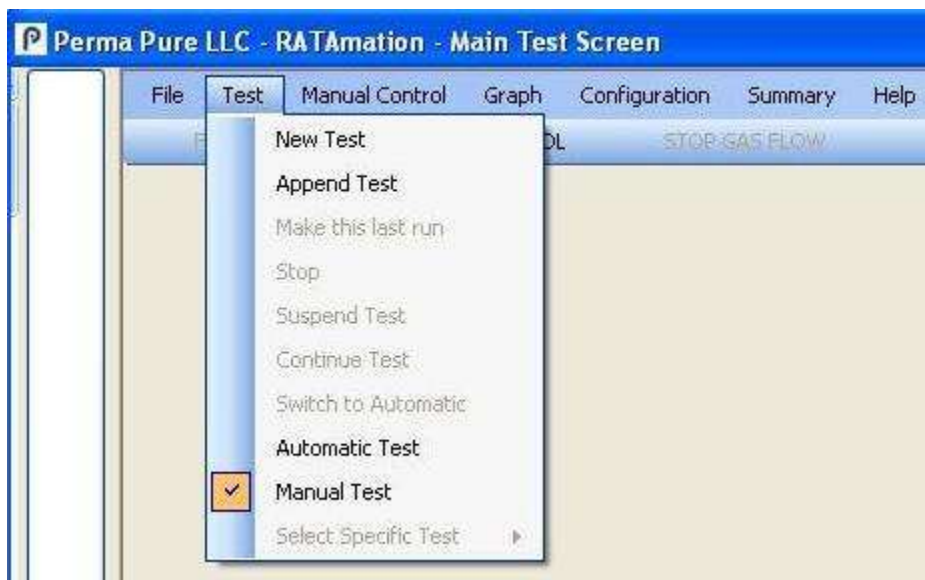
P Perma Pure LLC - RATAmation - Main Test Screen

File Test Manual Control Graph Configuration Summary Help

F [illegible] OL STOP GAS FLOW

New Test
Append Test
Make this last run
Stop
Suspend Test
Continue Test
Switch to Automatic
Automatic Test
✓ Manual Test
Select Specific Test ▸